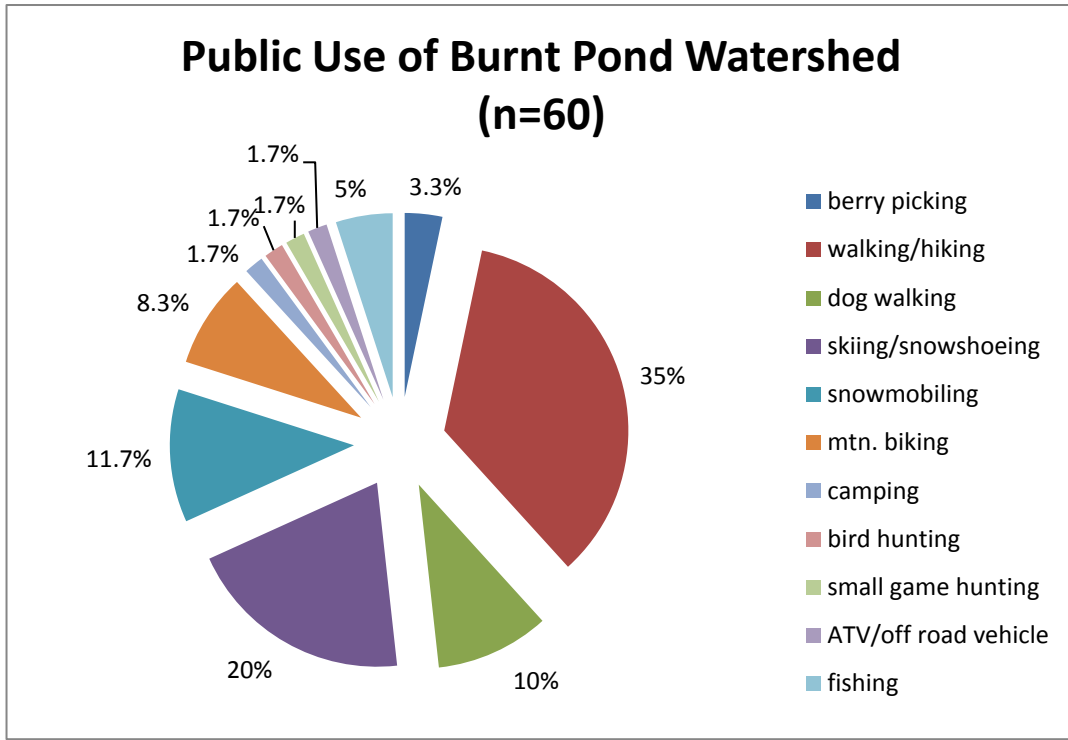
Public Use of Burnt Pond Watershed (n=60)

1.7%
5%
3.3%
1.7%
1.7%
1.7%
8.3%
35%
11.7%
20%
10%

berry picking
walking/hiking
dog walking
skiing/snowshoeing
snowmobiling
mtn. biking
camping
bird hunting
small game hunting
ATV/off road vehicle
fishing